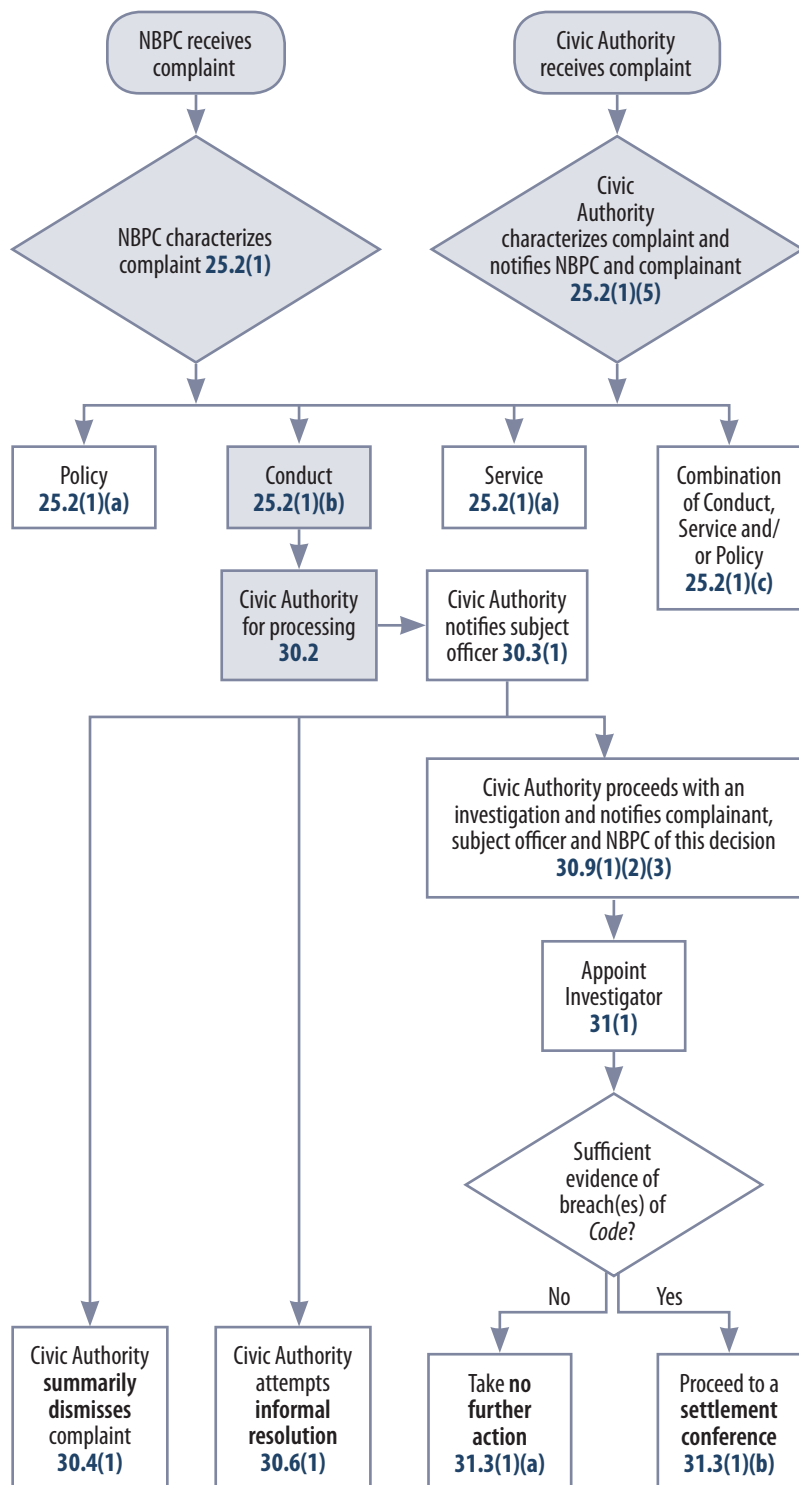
NBPC receives complaint

Civic Authority receives complaint

NBPC characterizes complaint 25.2(1)

Civic Authority characterizes complaint and notifies NBPC and complainant 25.2(1)(5)

Policy 25.2(1)(a)

Conduct 25.2(1)(b)

Service 25.2(1)(a)

Combination of Conduct, Service and/ or Policy 25.2(1)(c)

Civic Authority for processing 30.2

Civic Authority notifies subject officer 30.3(1)

Civic Authority proceeds with an investigation and notifies complainant, subject officer and NBPC of this decision 30.9(1)(2)(3)

Appoint Investigator 31(1)

Sufficient evidence of breach(es) of *Code*?

No

Yes

Civic Authority **summarily dismisses** complaint 30.4(1)

Civic Authority attempts **informal resolution** 30.6(1)

Take **no further action** 31.3(1)(a)

Proceed to a **settlement conference** 31.3(1)(b)